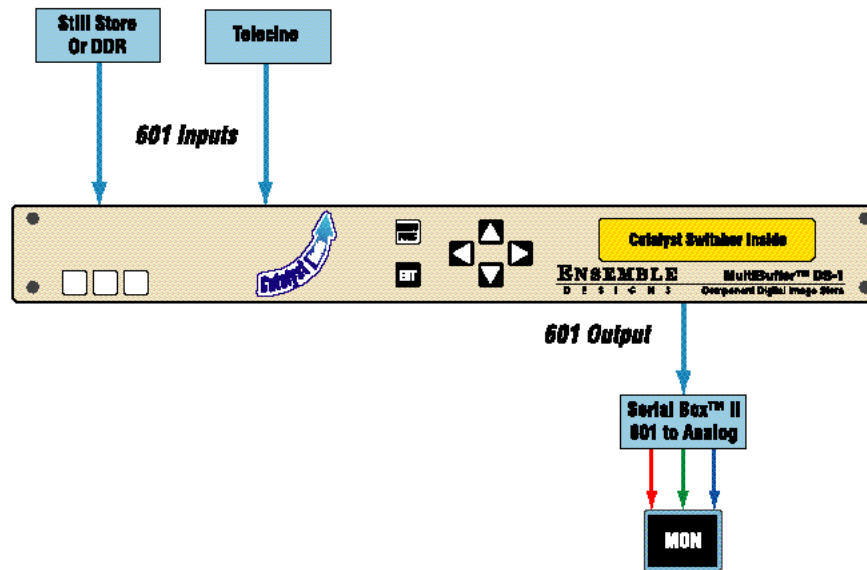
Still Store Or DDR

Telecine

601 Inputs

Catalyst

FUNC

EXIT

Catalyst Switcher Inside

ENSEMBLE
DESIGNS

MultiBuffer™ DS-1
Component Digital Image Store

601 Output

Serial Box™ II
601 to Analog

MON